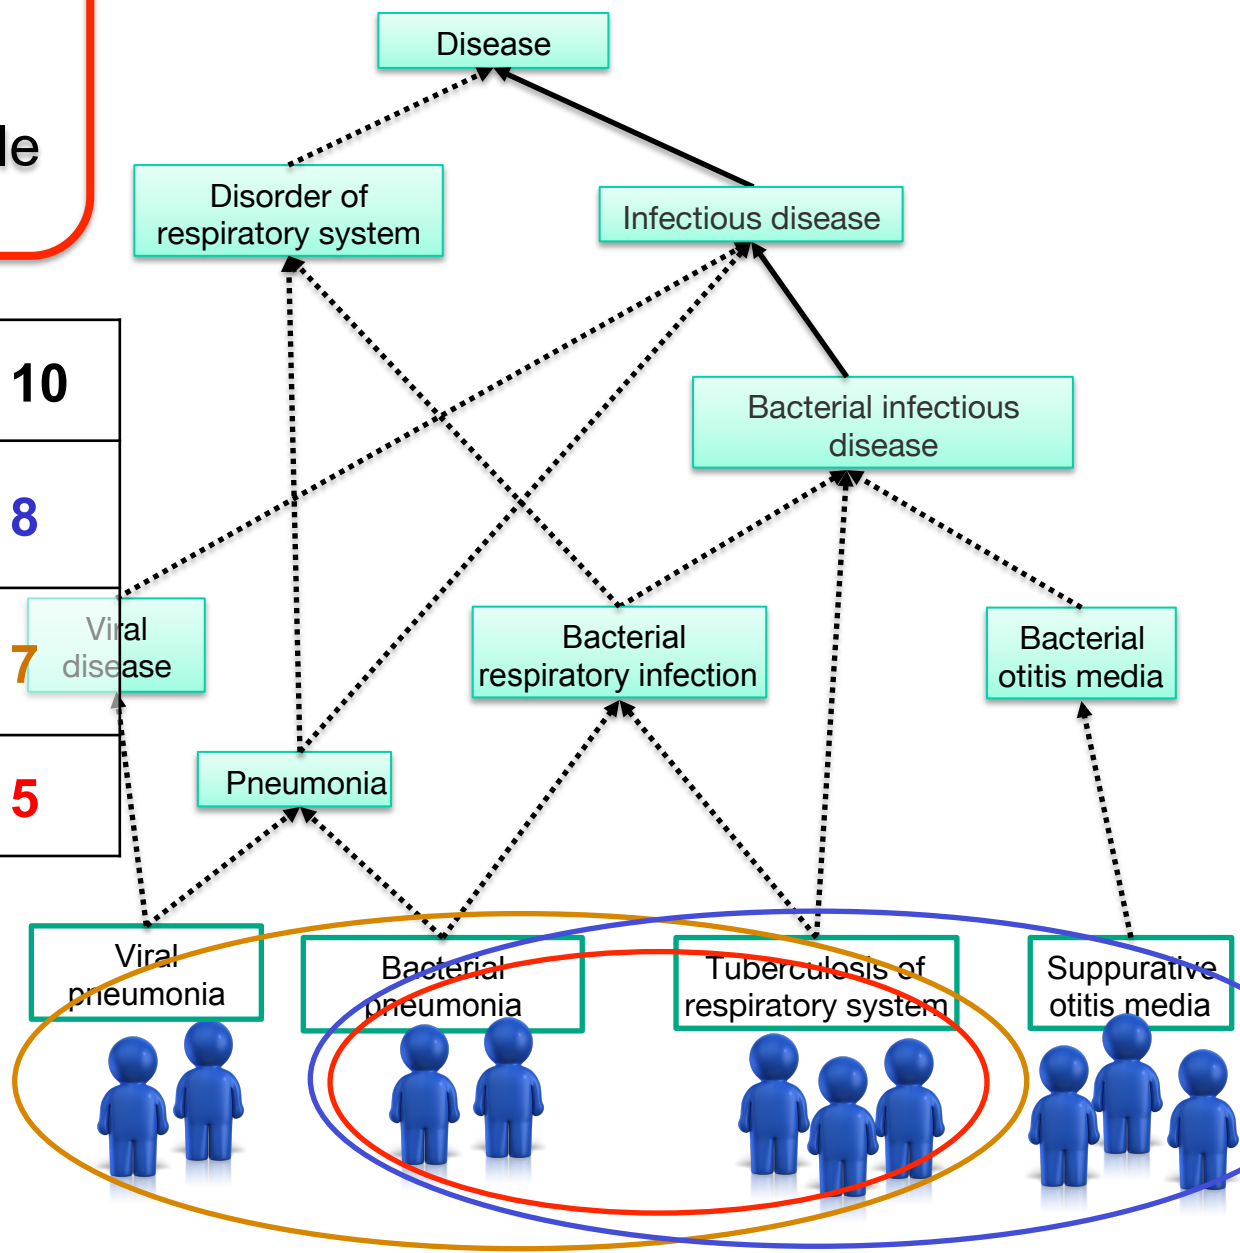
le

Disease

Disorder of respiratory system

Infectious disease

| 10 |
|---|
| 8 |
| 7 |
| 5 |

Bacterial infectious disease

Viral disease

Bacterial respiratory infection

Bacterial otitis media

Pneumonia

Viral pneumonia

Bacterial pneumonia

Tuberculosis of respiratory system

Suppurative otitis media